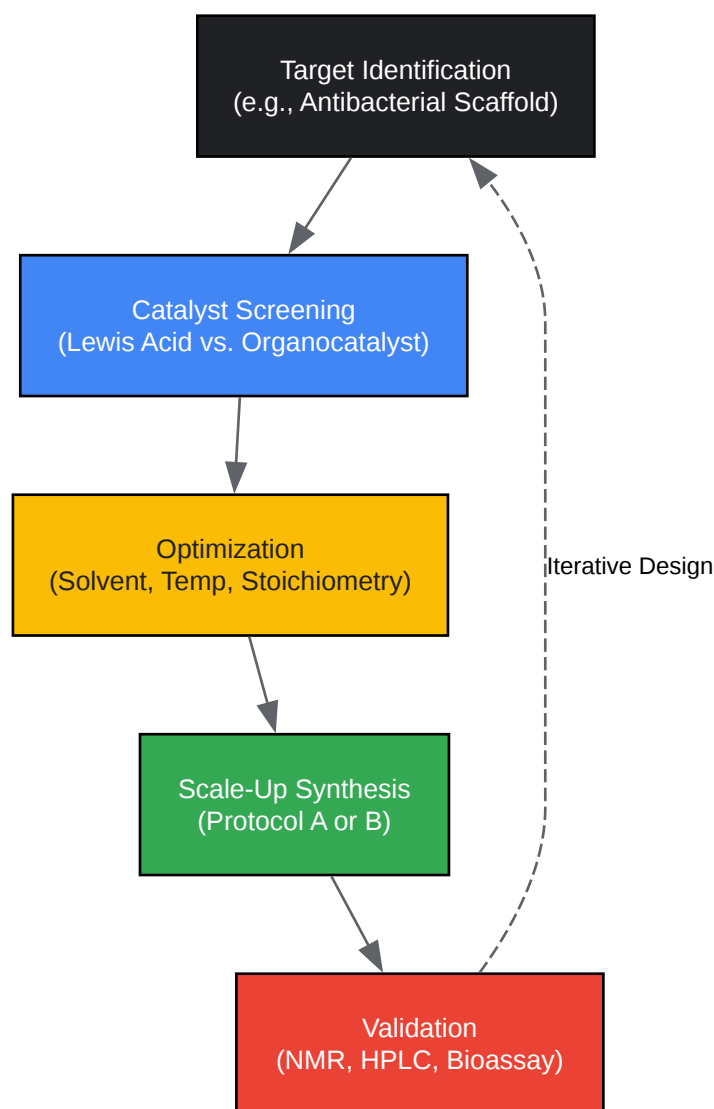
Target Identification
(e.g., Antibacterial Scaffold)

Catalyst Screening
(Lewis Acid vs. Organocatalyst)

Optimization
(Solvent, Temp, Stoichiometry)

Scale-Up Synthesis
(Protocol A or B)

Validation
(NMR, HPLC, Bioassay)

Iterative Design